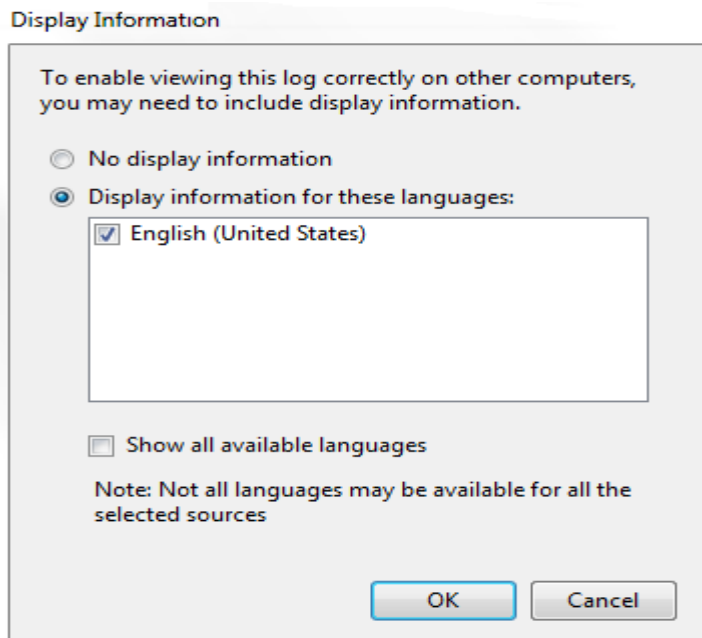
Display Information

To enable viewing this log correctly on other computers, you may need to include display information.

No display information

Display information for these languages:

English (United States)

Show all available languages

Note: Not all languages may be available for all the selected sources

OK

Cancel